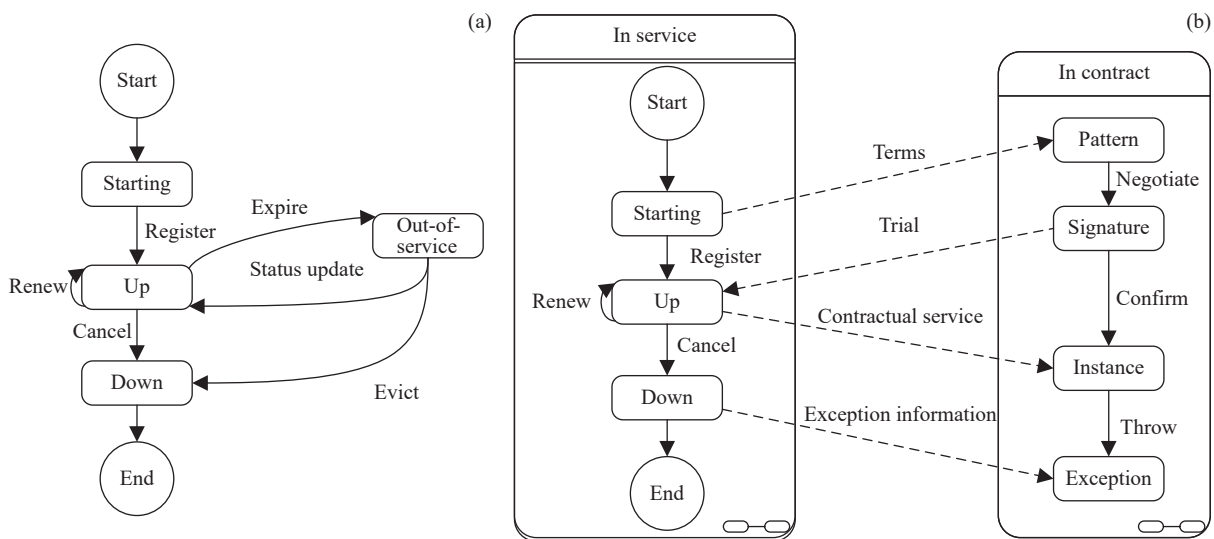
(a)

Start

Starting

Register

Expire

Out-of-service

Renew

Up

Status update

Cancel

Down

Evict

End

(b)

In service

Start

Starting

Register

Renew

Up

Cancel

Down

End

Terms

Trial

Contractual service

Exception information

In contract

Pattern

Negotiate

Signature

Confirm

Instance

Throw

Exception